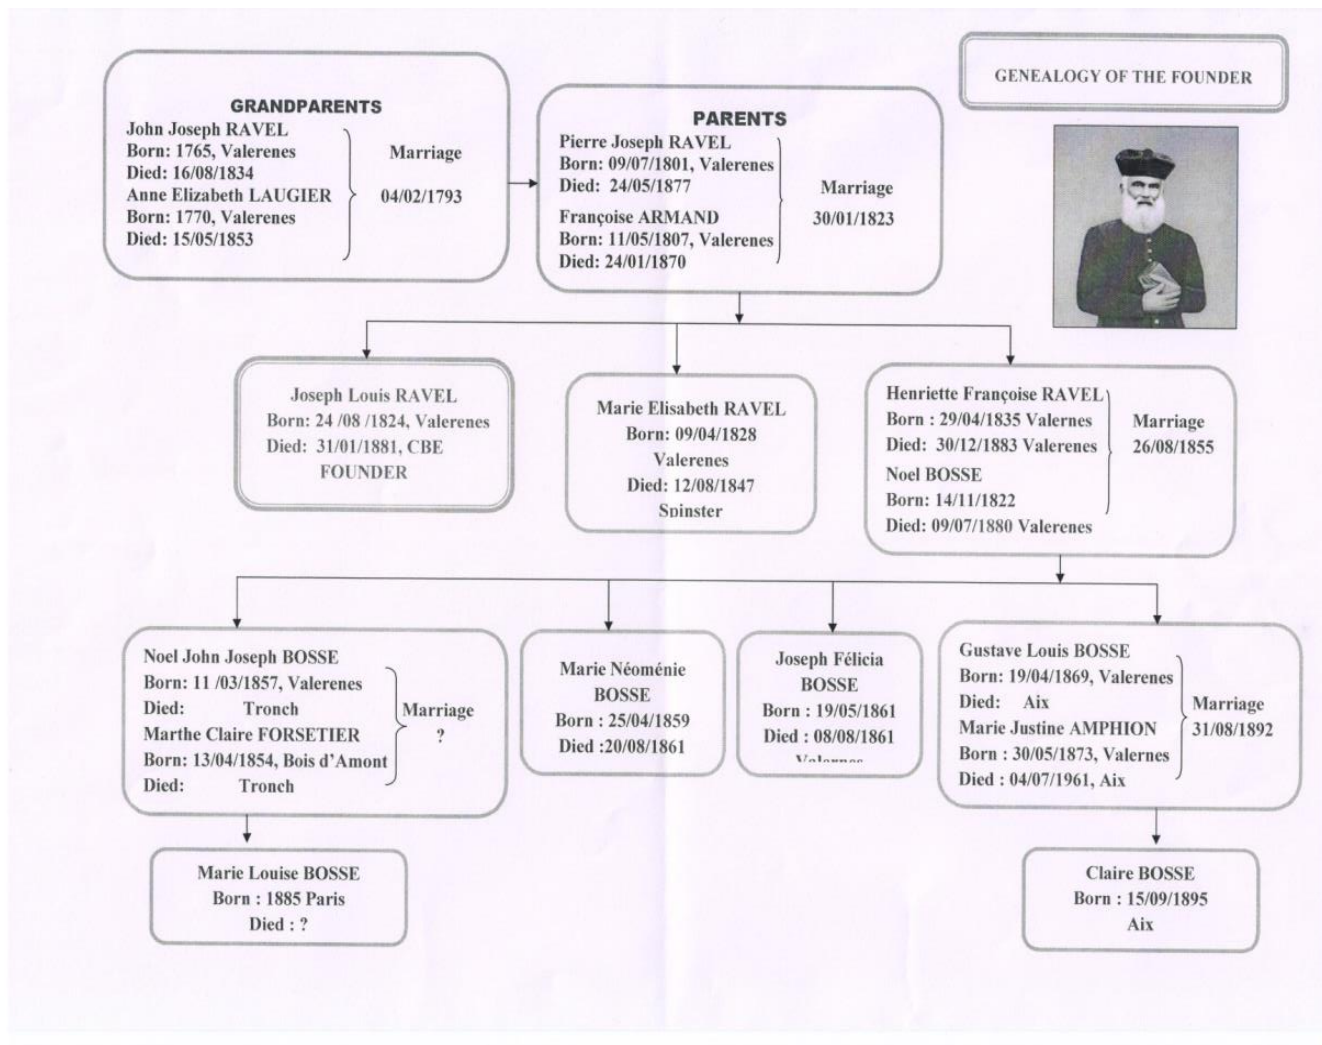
GENEALOGY OF THE FOUNDER

GRANDPARENTS
John Joseph RAVEL
Born: 1765, Valerenes
Died: 16/08/1834
Anne Elizabeth LAUGIER
Born: 1770, Valerenes
Died: 15/05/1853

Marriage
04/02/1793

PARENTS
Pierre Joseph RAVEL
Born: 09/07/1801, Valerenes
Died: 24/05/1877
Françoise ARMAND
Born: 11/05/1807, Valerenes
Died: 24/01/1870

Marriage
30/01/1823

Joseph Louis RAVEL
Born: 24 /08 /1824, Valerenes
Died: 31/01/1881, CBE
FOUNDER

Marie Elisabeth RAVEL
Born: 09/04/1828
Valerenes
Died: 12/08/1847
Spinster

Henriette Françoise RAVEL
Born : 29/04/1835 Valerenes
Died: 30/12/1883 Valerenes
Noel BOSSE
Born: 14/11/1822
Died: 09/07/1880 Valerenes

Marriage
26/08/1855

Noel John Joseph BOSSE
Born: 11 /03/1857, Valerenes
Died: Tronch
Marthe Claire FORSETIER
Born: 13/04/1854, Bois d'Amont
Died: Tronch

Marriage
?

Marie Néoménie
BOSSE
Born : 25/04/1859
Died :20/08/1861

Joseph Félicia
BOSSE
Born : 19/05/1861
Died : 08/08/1861
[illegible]

Gustave Louis BOSSE
Born: 19/04/1869, Valerenes
Died: Aix
Marie Justine AMPHION
Born : 30/05/1873, Valernes
Died : 04/07/1961, Aix

Marriage
31/08/1892

Marie Louise BOSSE
Born : 1885 Paris
Died : ?

Claire BOSSE
Born : 15/09/1895
Aix